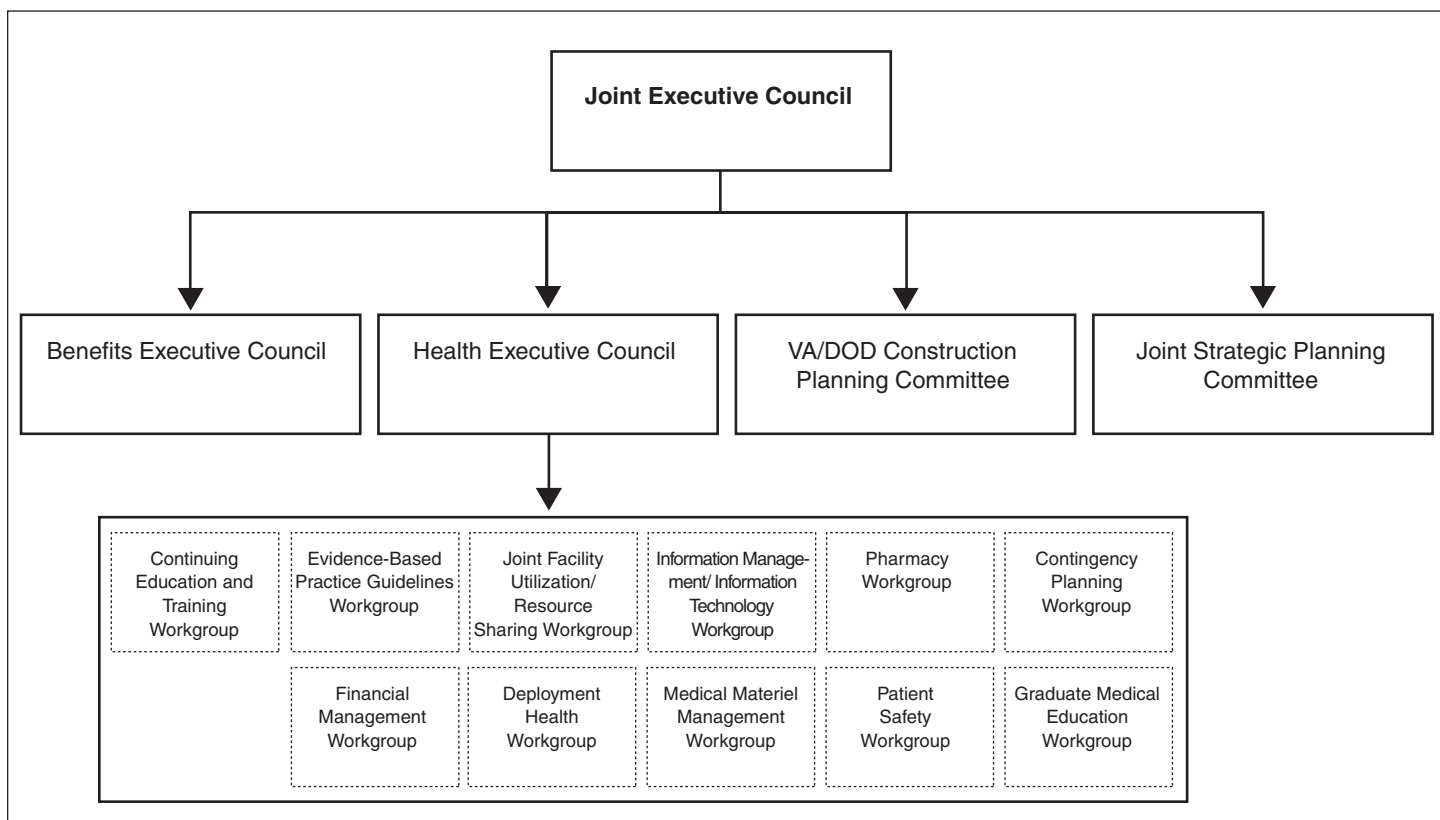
Joint Executive Council

Benefits Executive Council

Health Executive Council

VA/DOD Construction Planning Committee

Joint Strategic Planning Committee

Continuing Education and Training Workgroup

Evidence-Based Practice Guidelines Workgroup

Joint Facility Utilization/ Resource Sharing Workgroup

Information Management/ Information Technology Workgroup

Pharmacy Workgroup

Contingency Planning Workgroup

Financial Management Workgroup

Deployment Health Workgroup

Medical Materiel Management Workgroup

Patient Safety Workgroup

Graduate Medical Education Workgroup